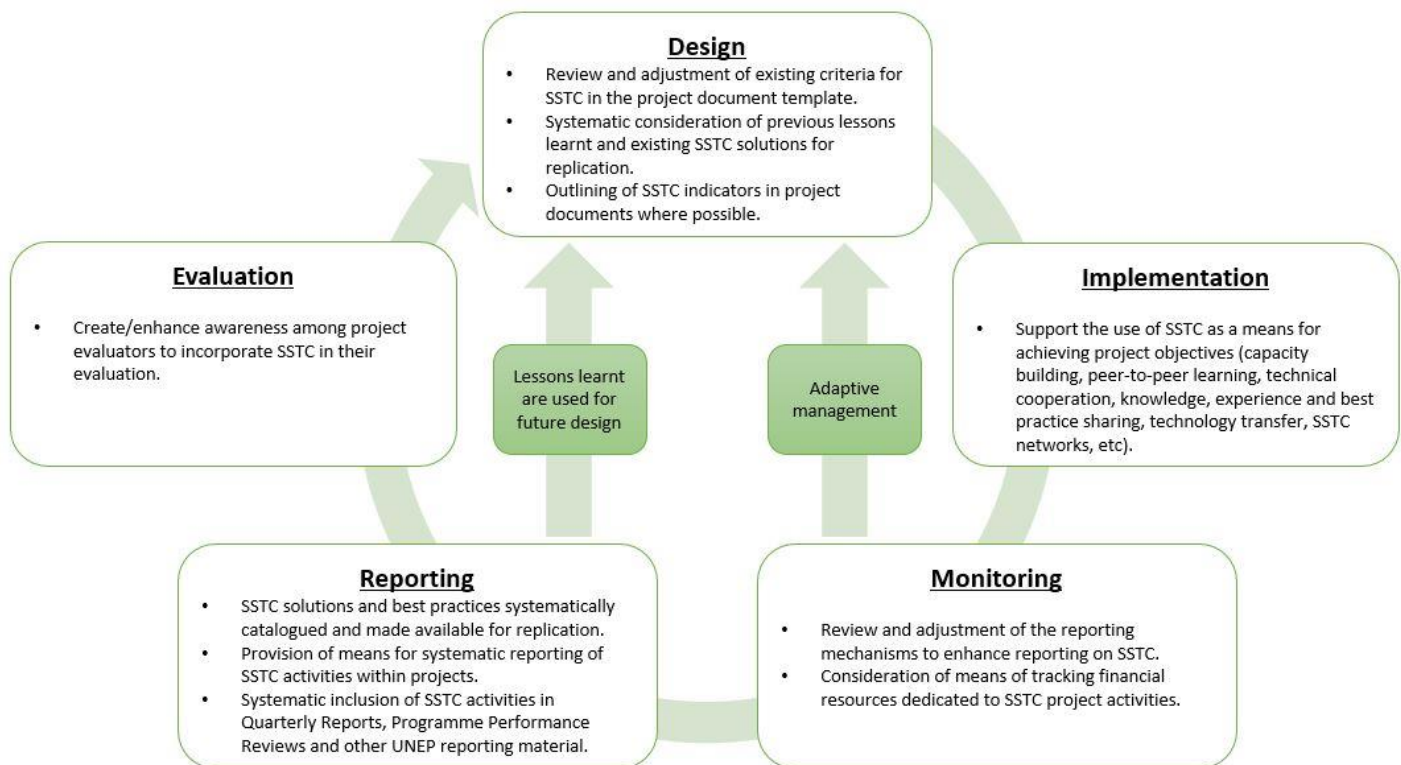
**Design**

- Review and adjustment of existing criteria for SSTC in the project document template.
- Systematic consideration of previous lessons learnt and existing SSTC solutions for replication.
- Outlining of SSTC indicators in project documents where possible.

**Evaluation**

- Create/enhance awareness among project evaluators to incorporate SSTC in their evaluation.

Lessons learnt are used for future design

Adaptive management

**Implementation**

- Support the use of SSTC as a means for achieving project objectives (capacity building, peer-to-peer learning, technical cooperation, knowledge, experience and best practice sharing, technology transfer, SSTC networks, etc).

**Reporting**

- SSTC solutions and best practices systematically catalogued and made available for replication.
- Provision of means for systematic reporting of SSTC activities within projects.
- Systematic inclusion of SSTC activities in Quarterly Reports, Programme Performance Reviews and other UNEP reporting material.

**Monitoring**

- Review and adjustment of the reporting mechanisms to enhance reporting on SSTC.
- Consideration of means of tracking financial resources dedicated to SSTC project activities.